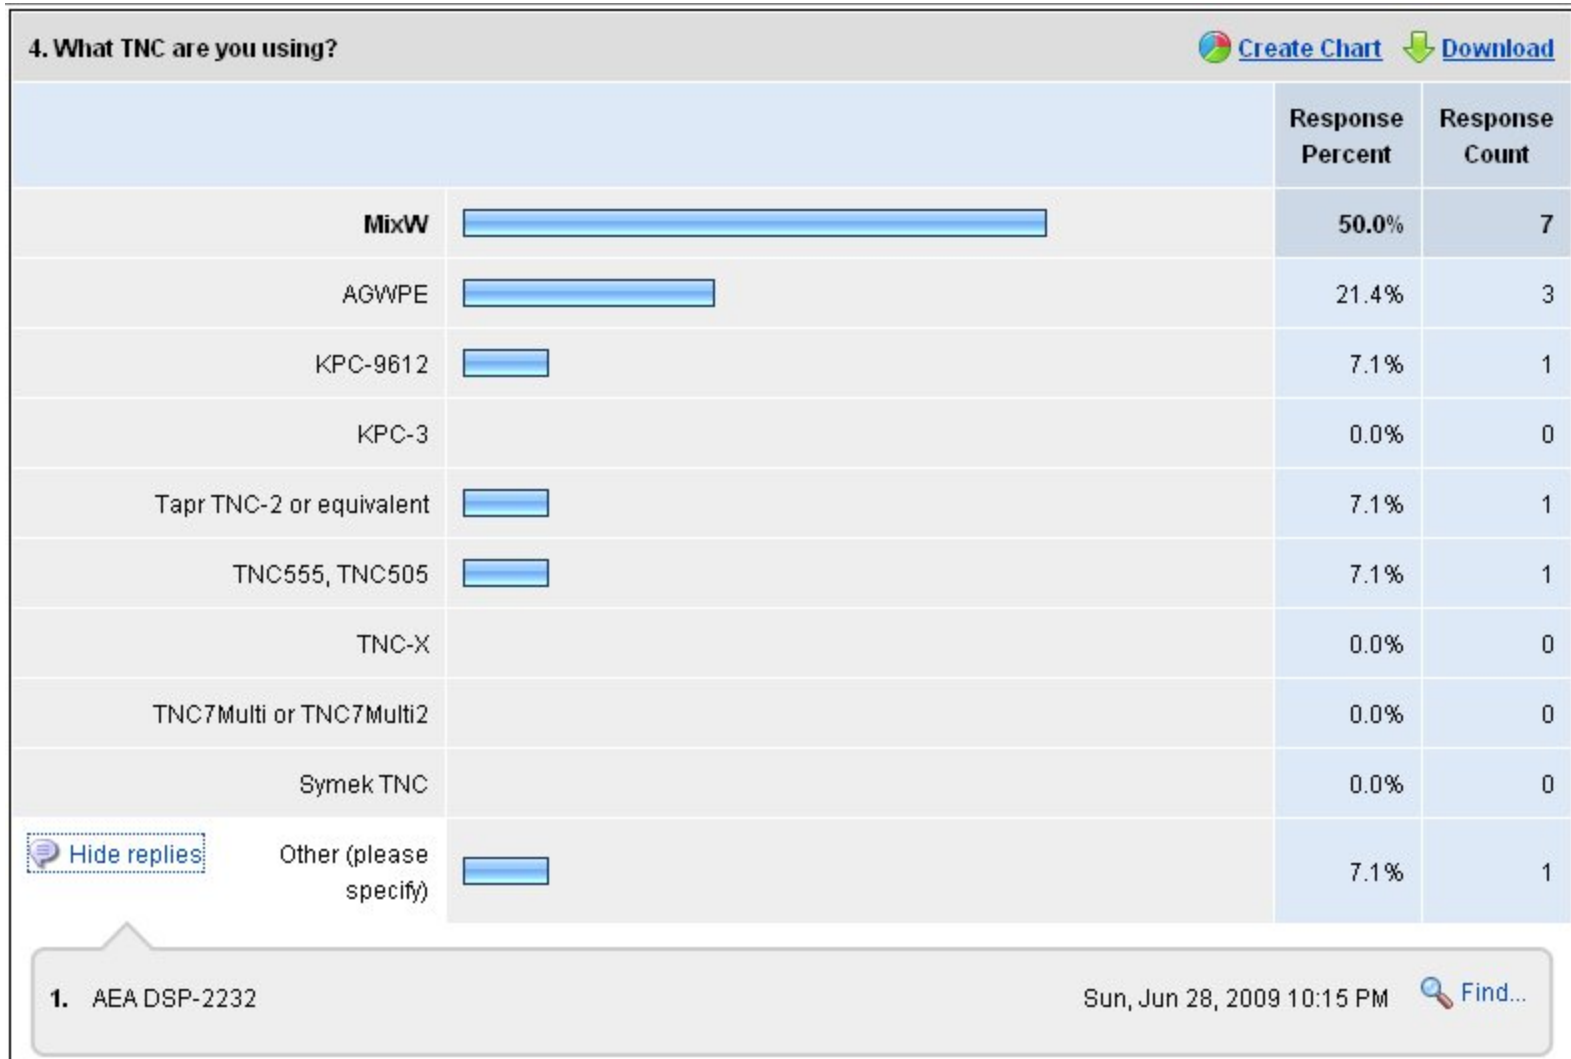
4. What TNC are you using?

Create Chart Download

| | Response Percent | Response Count |
|---|---|---|
| MixW | 50.0% | 7 |
| AGWPE | 21.4% | 3 |
| KPC-9612 | 7.1% | 1 |
| KPC-3 | 0.0% | 0 |
| Tapr TNC-2 or equivalent | 7.1% | 1 |
| TNC555, TNC505 | 7.1% | 1 |
| TNC-X | 0.0% | 0 |
| TNC7Multi or TNC7Multi2 | 0.0% | 0 |
| Symek TNC | 0.0% | 0 |
| Other (please specify) | 7.1% | 1 |

Hide replies

1. AEA DSP-2232 Sun, Jun 28, 2009 10:15 PM Find...